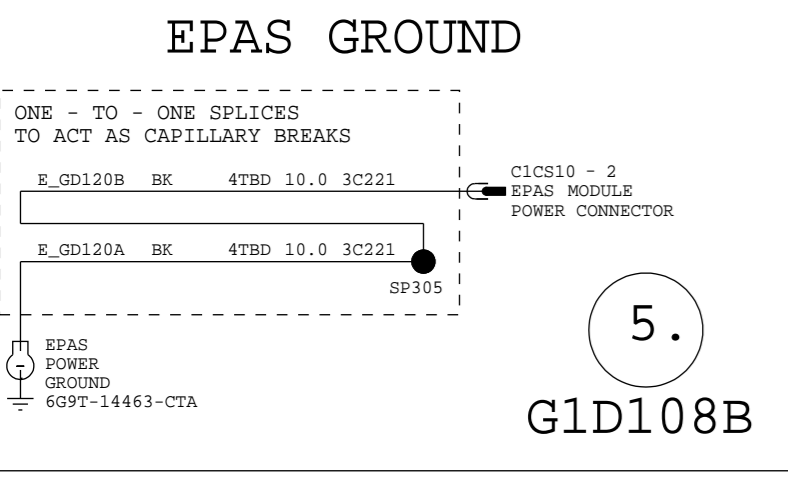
EPAS GROUND

ONE - TO - ONE SPLICES
TO ACT AS CAPILLARY BREAKS

E_GD120B BK 4TBD 10.0 3C221

C1CS10 - 2
EPAS MODULE
POWER CONNECTOR

E_GD120A BK 4TBD 10.0 3C221

SP305

EPAS
POWER
GROUND
6G9T-14463-CTA

5.

G1D108B